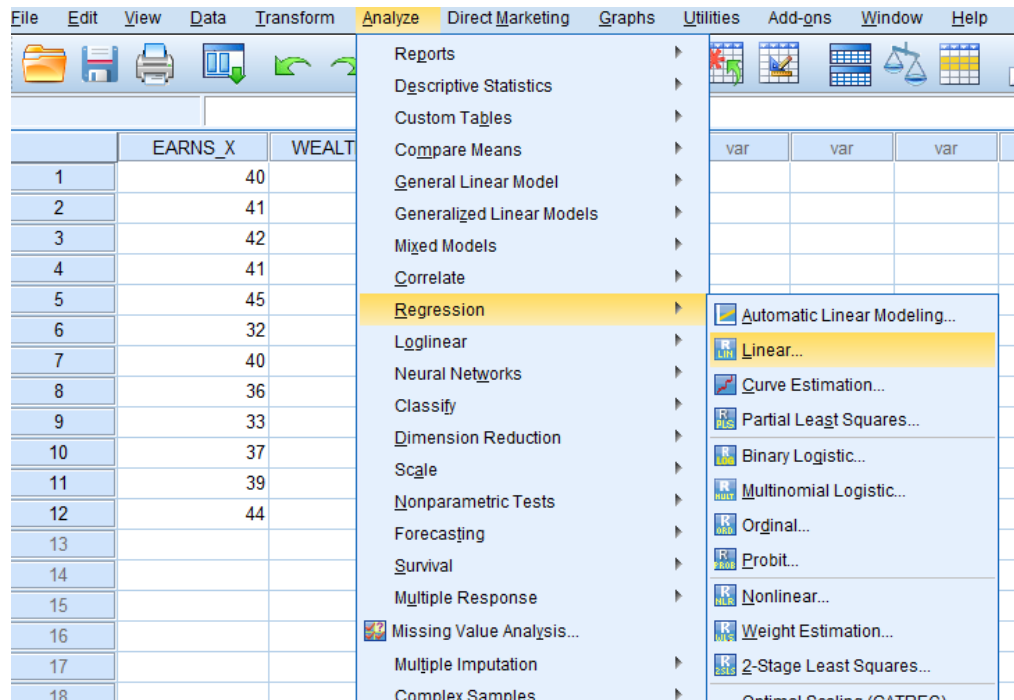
File Edit View Data Transform Analyze Direct Marketing Graphs Utilities Add-ons Window Help

| | EARNS_X | WEALT |
|---|---|---|
| 1 | 40 | |
| 2 | 41 | |
| 3 | 42 | |
| 4 | 41 | |
| 5 | 45 | |
| 6 | 32 | |
| 7 | 40 | |
| 8 | 36 | |
| 9 | 33 | |
| 10 | 37 | |
| 11 | 39 | |
| 12 | 44 | |
| 13 | | |
| 14 | | |
| 15 | | |
| 16 | | |
| 17 | | |
| 18 | | |

var var var

Reports
Descriptive Statistics
Custom Tables
Compare Means
General Linear Model
Generalized Linear Models
Mixed Models
Correlate
Regression
Loglinear
Neural Networks
Classify
Dimension Reduction
Scale
Nonparametric Tests
Forecasting
Survival
Multiple Response
Missing Value Analysis...
Multiple Imputation
Complex Samples

Automatic Linear Modeling...
Linear...
Curve Estimation...
Partial Least Squares...
Binary Logistic...
Multinomial Logistic...
Ordinal...
Probit...
Nonlinear...
Weight Estimation...
2-Stage Least Squares...
Optimal Scaling (CATREG)...